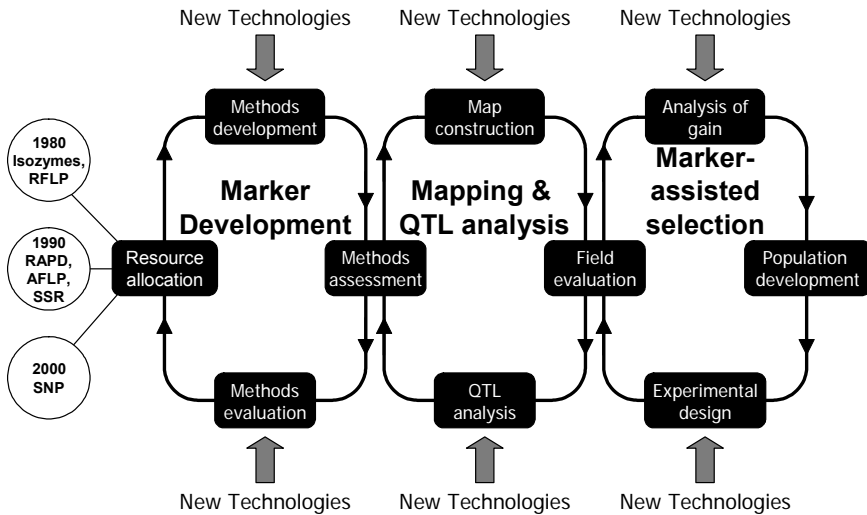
New Technologies

New Technologies

New Technologies

1980 Isozymes, RFLP

1990 RAPD, AFLP, SSR

2000 SNP

Methods development

Marker Development

Resource allocation

Methods assessment

Methods evaluation

Map construction

Mapping & QTL analysis

Field evaluation

QTL analysis

Analysis of gain

Marker-assisted selection

Population development

Experimental design

New Technologies

New Technologies

New Technologies